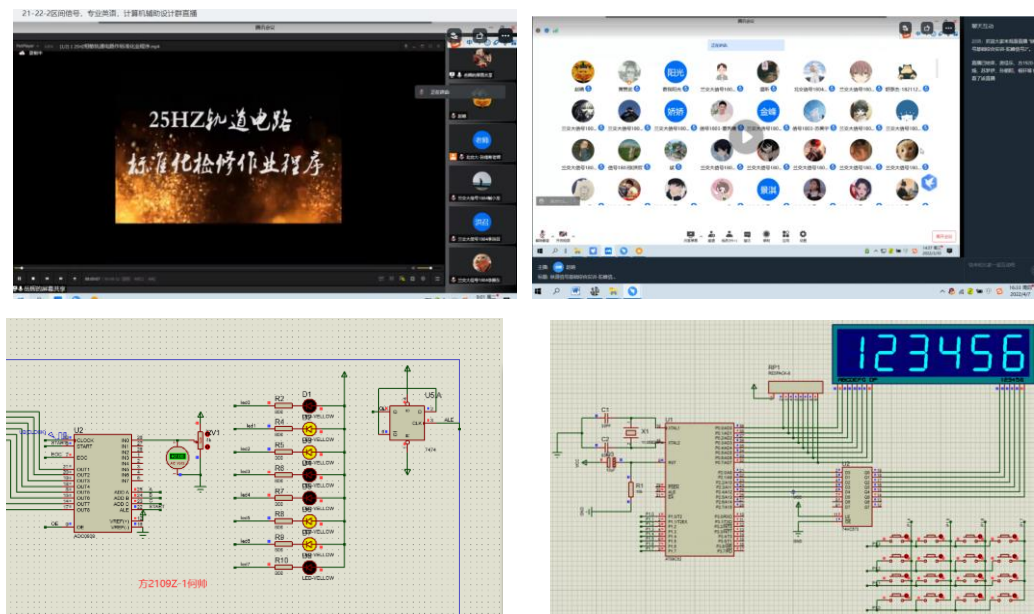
21-22-2区间信号、专业英语、计算机辅助设计群直播

腾讯会议

25HZ轨道电路
标准化检修作业程序

腾讯会议

聊天互动

U2
CLOCK
START
EOC
OE
ADC0808
RV1
U5:A
ALE
R2
D1
LED-YELLOW
R3
LED-YELLOW
R5
LED-YELLOW
R6
LED-YELLOW
R7
LED-YELLOW
R8
LED-YELLOW
R9
LED-YELLOW
R10
LED-YELLOW
方2109Z-1何帅

123456
RP1
C1
C2
C3
X1
R1
U1
U2